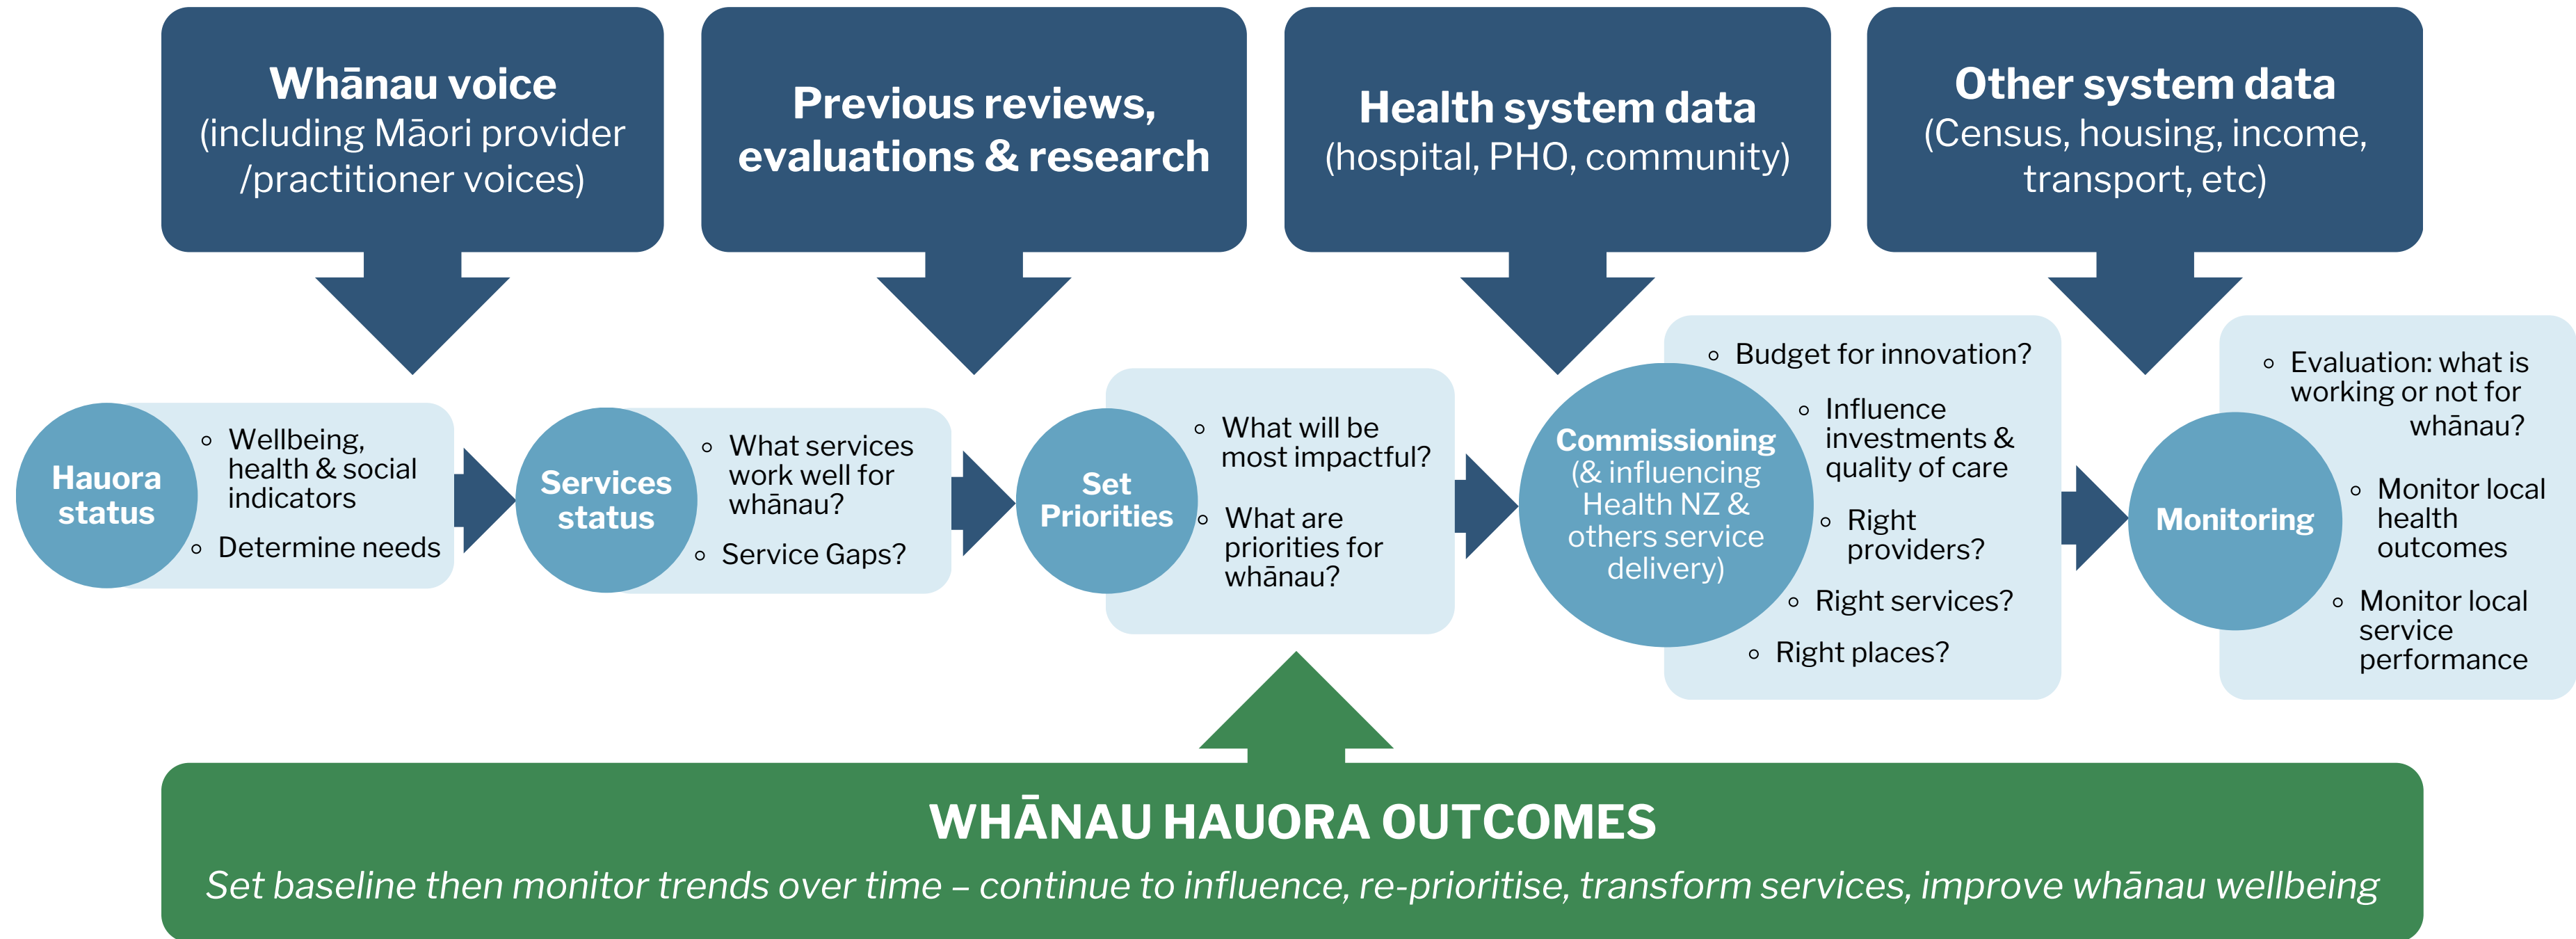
Whānau voice
(including Māori provider /practitioner voices)

Previous reviews, evaluations & research

Health system data
(hospital, PHO, community)

Other system data
(Census, housing, income, transport, etc)

Hauora status

- Wellbeing, health & social indicators
- Determine needs

Services status

- What services work well for whānau?
- Service Gaps?

Set Priorities

- What will be most impactful?
- What are priorities for whānau?

Commissioning
(& influencing Health NZ & others service delivery)

- Budget for innovation?
- Influence investments & quality of care
- Right providers?
- Right services?
- Right places?

Monitoring

- Evaluation: what is working or not for whānau?
- Monitor local health outcomes
- Monitor local service performance

WHĀNAU HAUORA OUTCOMES
*Set baseline then monitor trends over time – continue to influence, re-prioritise, transform services, improve whānau wellbeing*